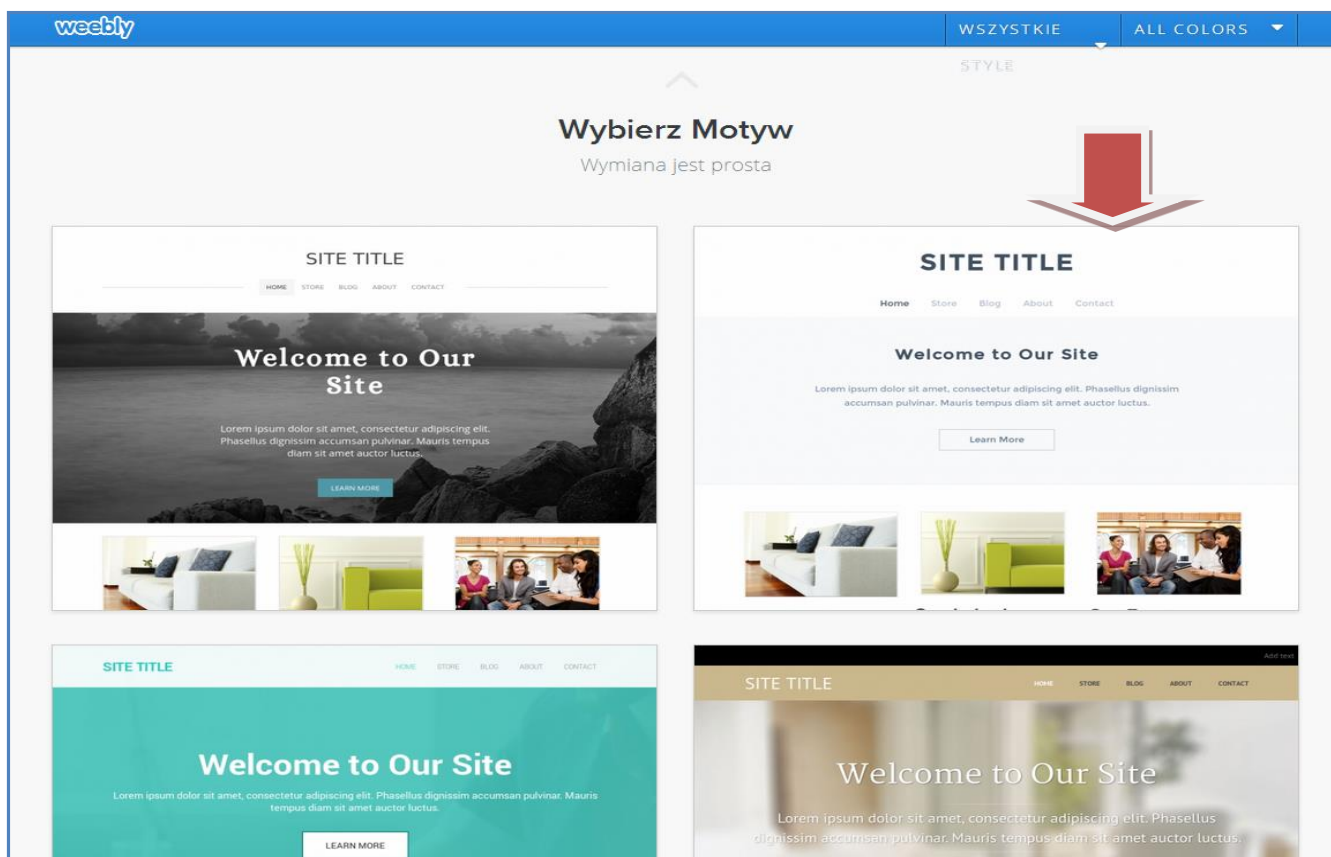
weebly

WSZYSTKIE STYLE

ALL COLORS

Wybierz Motyw

Wymiana jest prosta

SITE TITLE

HOME STORE BLOG ABOUT CONTACT

Welcome to Our Site

Lorem ipsum dolor sit amet, consectetur adipiscing elit. Phasellus dignissim accumsan pulvinar. Mauris tempus diam sit amet auctor luctus.

LEARN MORE

SITE TITLE

Home Store Blog About Contact

Welcome to Our Site

Lorem ipsum dolor sit amet, consectetur adipiscing elit. Phasellus dignissim accumsan pulvinar. Mauris tempus diam sit amet auctor luctus.

Learn More

SITE TITLE

HOME STORE BLOG ABOUT CONTACT

Welcome to Our Site

Lorem ipsum dolor sit amet, consectetur adipiscing elit. Phasellus dignissim accumsan pulvinar. Mauris tempus diam sit amet auctor luctus.

LEARN MORE

Add text

SITE TITLE

HOME STORE BLOG ABOUT CONTACT

Welcome to Our Site

Lorem ipsum dolor sit amet, consectetur adipiscing elit. Phasellus dignissim accumsan pulvinar. Mauris tempus diam sit amet auctor luctus.